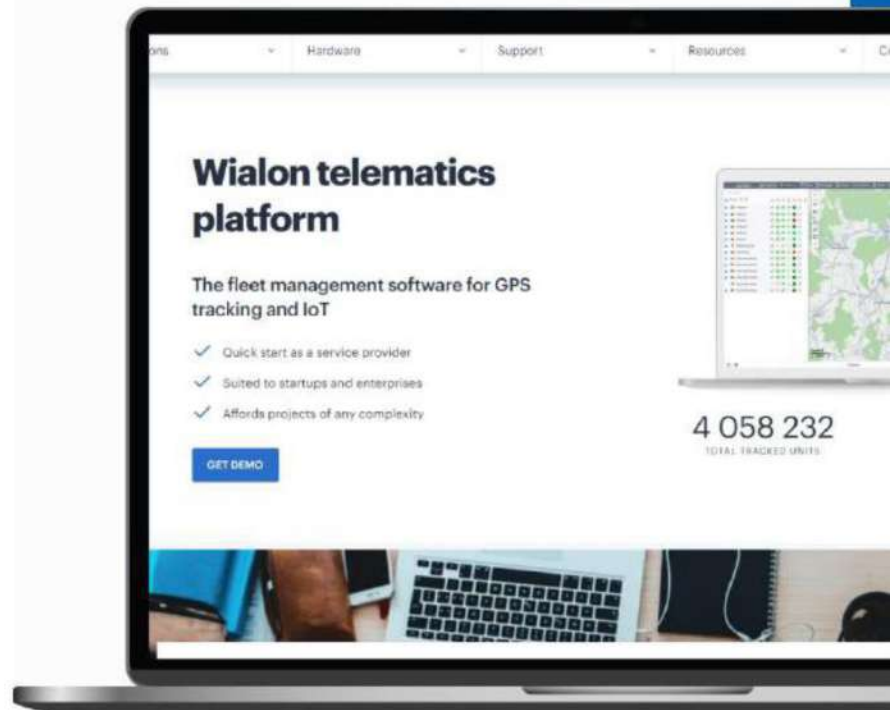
ons Hardware Support Resources Co

Wialon telematics platform

The fleet management software for GPS tracking and IoT

Quick start as a service provider

Suited to startups and enterprises

Affords projects of any complexity

GET DEMO

4 058 232
TOTAL TRACKED UNITS